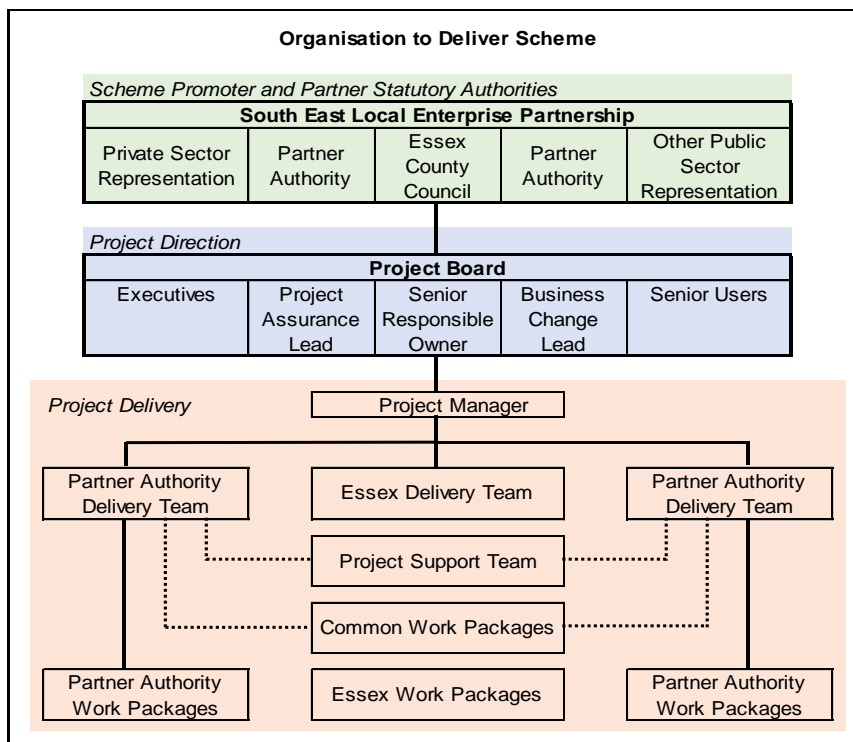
Organisation to Deliver Scheme

Scheme Promoter and Partner Statutory Authorities

South East Local Enterprise Partnership

| Private Sector Representation | Partner Authority | Essex County Council | Partner Authority | Other Public Sector Representation |
|---|---|---|---|---|

Project Direction

Project Board

| Executives | Project Assurance Lead | Senior Responsible Owner | Business Change Lead | Senior Users |
|---|---|---|---|---|

Project Delivery

Project Manager

Partner Authority Delivery Team

Essex Delivery Team

Partner Authority Delivery Team

Project Support Team

Common Work Packages

Partner Authority Work Packages

Essex Work Packages

Partner Authority Work Packages